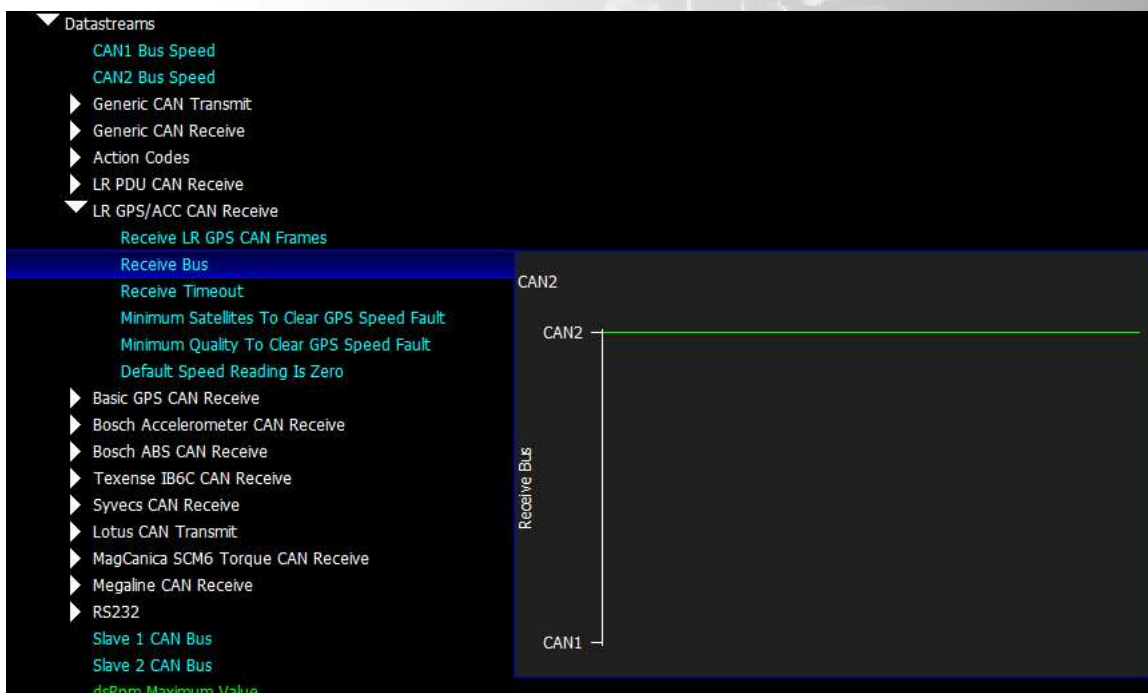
Datastreams
CAN1 Bus Speed
CAN2 Bus Speed
Generic CAN Transmit
Generic CAN Receive
Action Codes
LR PDU CAN Receive
LR GPS/ACC CAN Receive
Receive LR GPS CAN Frames
Receive Bus
Receive Timeout
Minimum Satellites To Clear GPS Speed Fault
Minimum Quality To Clear GPS Speed Fault
Default Speed Reading Is Zero
Basic GPS CAN Receive
Bosch Accelerometer CAN Receive
Bosch ABS CAN Receive
Texense IB6C CAN Receive
Syvecs CAN Receive
Lotus CAN Transmit
MagCanica SCM6 Torque CAN Receive
Megaline CAN Receive
RS232
Slave 1 CAN Bus
Slave 2 CAN Bus
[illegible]

CAN2
CAN2
Receive Bus
CAN1